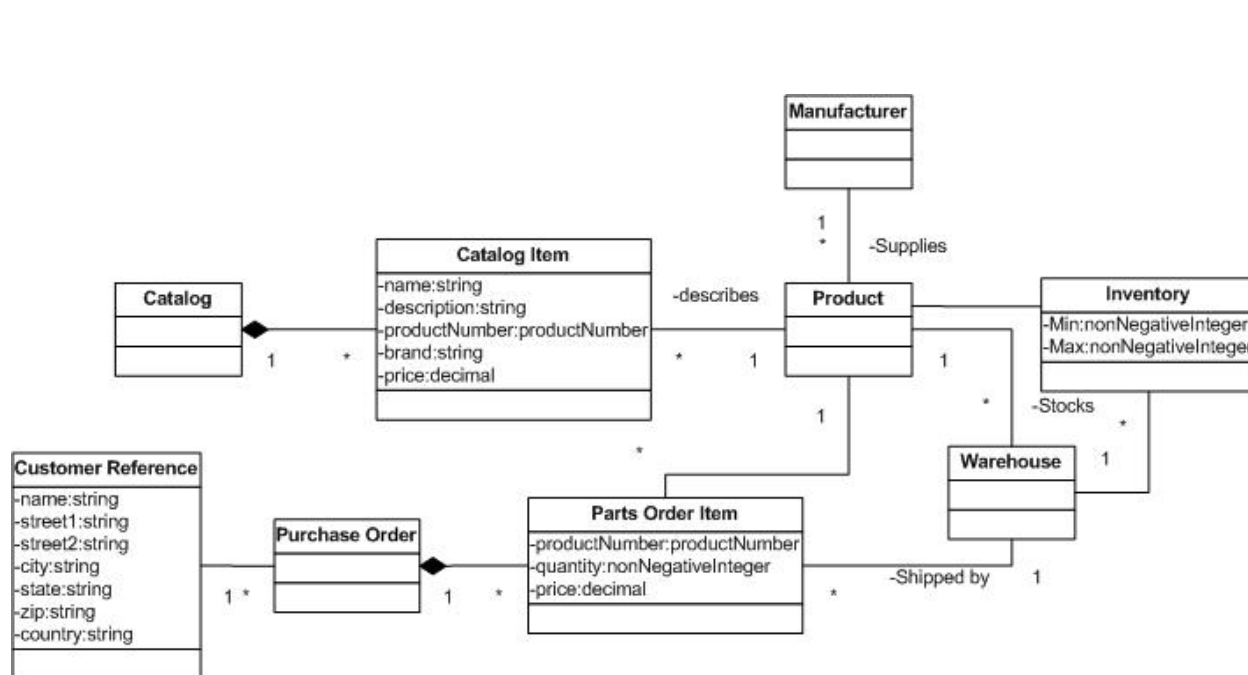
Manufacturer

1
*
-Supplies

Catalog Item
-name:string
-description:string
-productNumber:productNumber
-brand:string
-price:decimal

Catalog

1 *

-describes

Product

* 1

Inventory
-Min:nonNegativeInteger
-Max:nonNegativeInteger

1

*
-Stocks
*
1

1

*

Warehouse

Customer Reference
-name:string
-street1:string
-street2:string
-city:string
-state:string
-zip:string
-country:string

Purchase Order

1 *

Parts Order Item
-productNumber:productNumber
-quantity:nonNegativeInteger
-price:decimal

1 *

*
-Shipped by
1